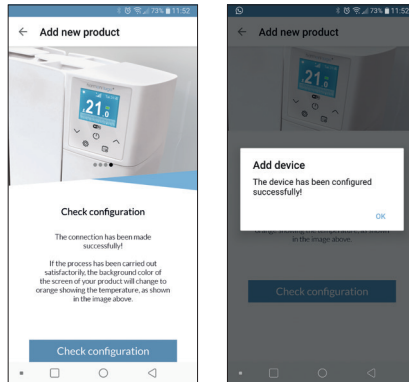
73% 11:52
Add new product
21.0
Check configuration
The connection has been made successfully!
If the process has been carried out satisfactorily, the background color of the screen of your product will change to orange showing the temperature, as shown in the image above.
Check configuration

73% 11:52
Add new product
21.0
Add device
The device has been configured successfully!
OK
orange showing the temperature, as shown in the image above.
Check configuration